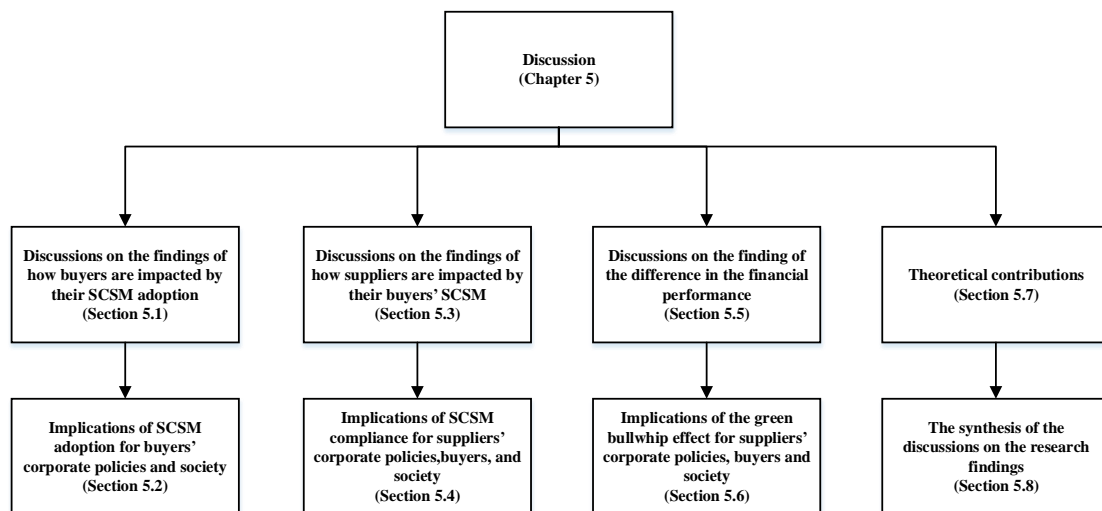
Discussion
(Chapter 5)

Discussions on the findings of how buyers are impacted by their SCSM adoption
(Section 5.1)

Implications of SCSM adoption for buyers' corporate policies and society
(Section 5.2)

Discussions on the findings of how suppliers are impacted by their buyers' SCSM
(Section 5.3)

Implications of SCSM compliance for suppliers' corporate policies,buyers, and society
(Section 5.4)

Discussions on the finding of the difference in the financial performance
(Section 5.5)

Implications of the green bullwhip effect for suppliers' corporate policies, buyers and society
(Section 5.6)

Theoretical contributions
(Section 5.7)

The synthesis of the discussions on the research findings
(Section 5.8)